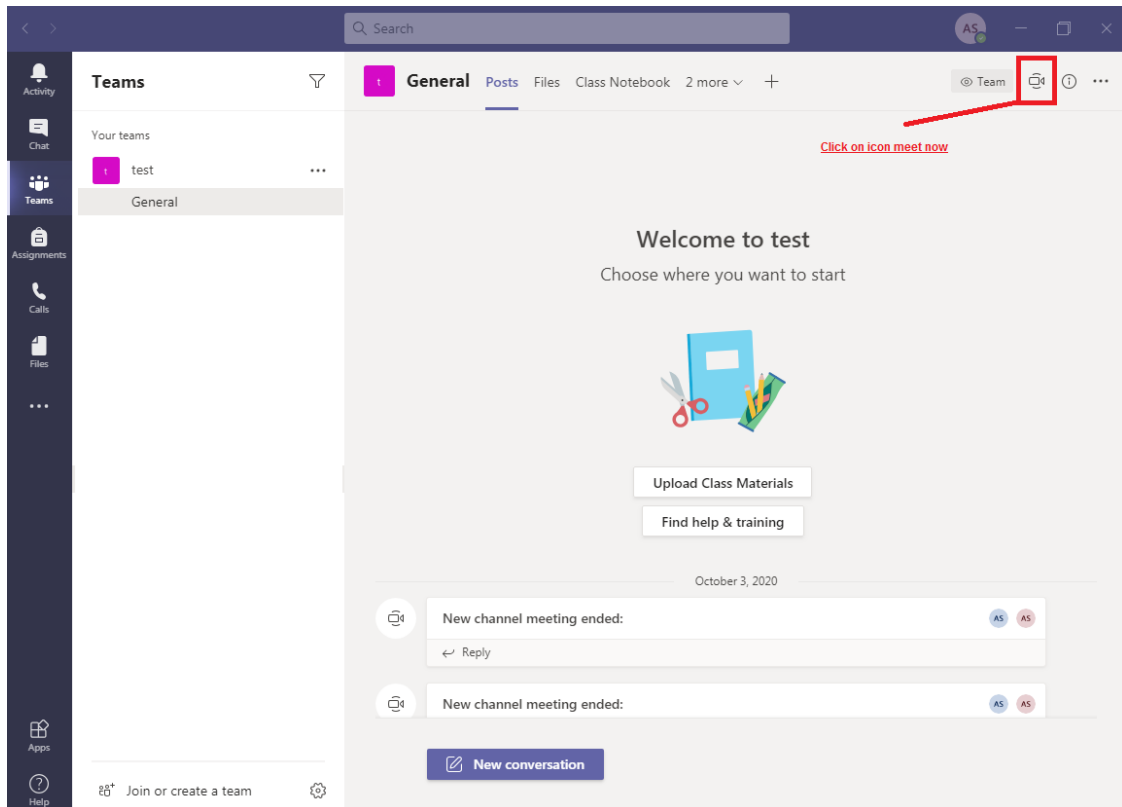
Search

AS

Activity

Chat

Teams

Assignments

Calls

Files

...

Apps

Help

Teams

Your teams

t test ...

General

Join or create a team

t General Posts Files Class Notebook 2 more +

Team

...

Click on icon meet now

Welcome to test

Choose where you want to start

Upload Class Materials

Find help & training

October 3, 2020

New channel meeting ended:

AS AS

Reply

New channel meeting ended:

AS AS

New conversation